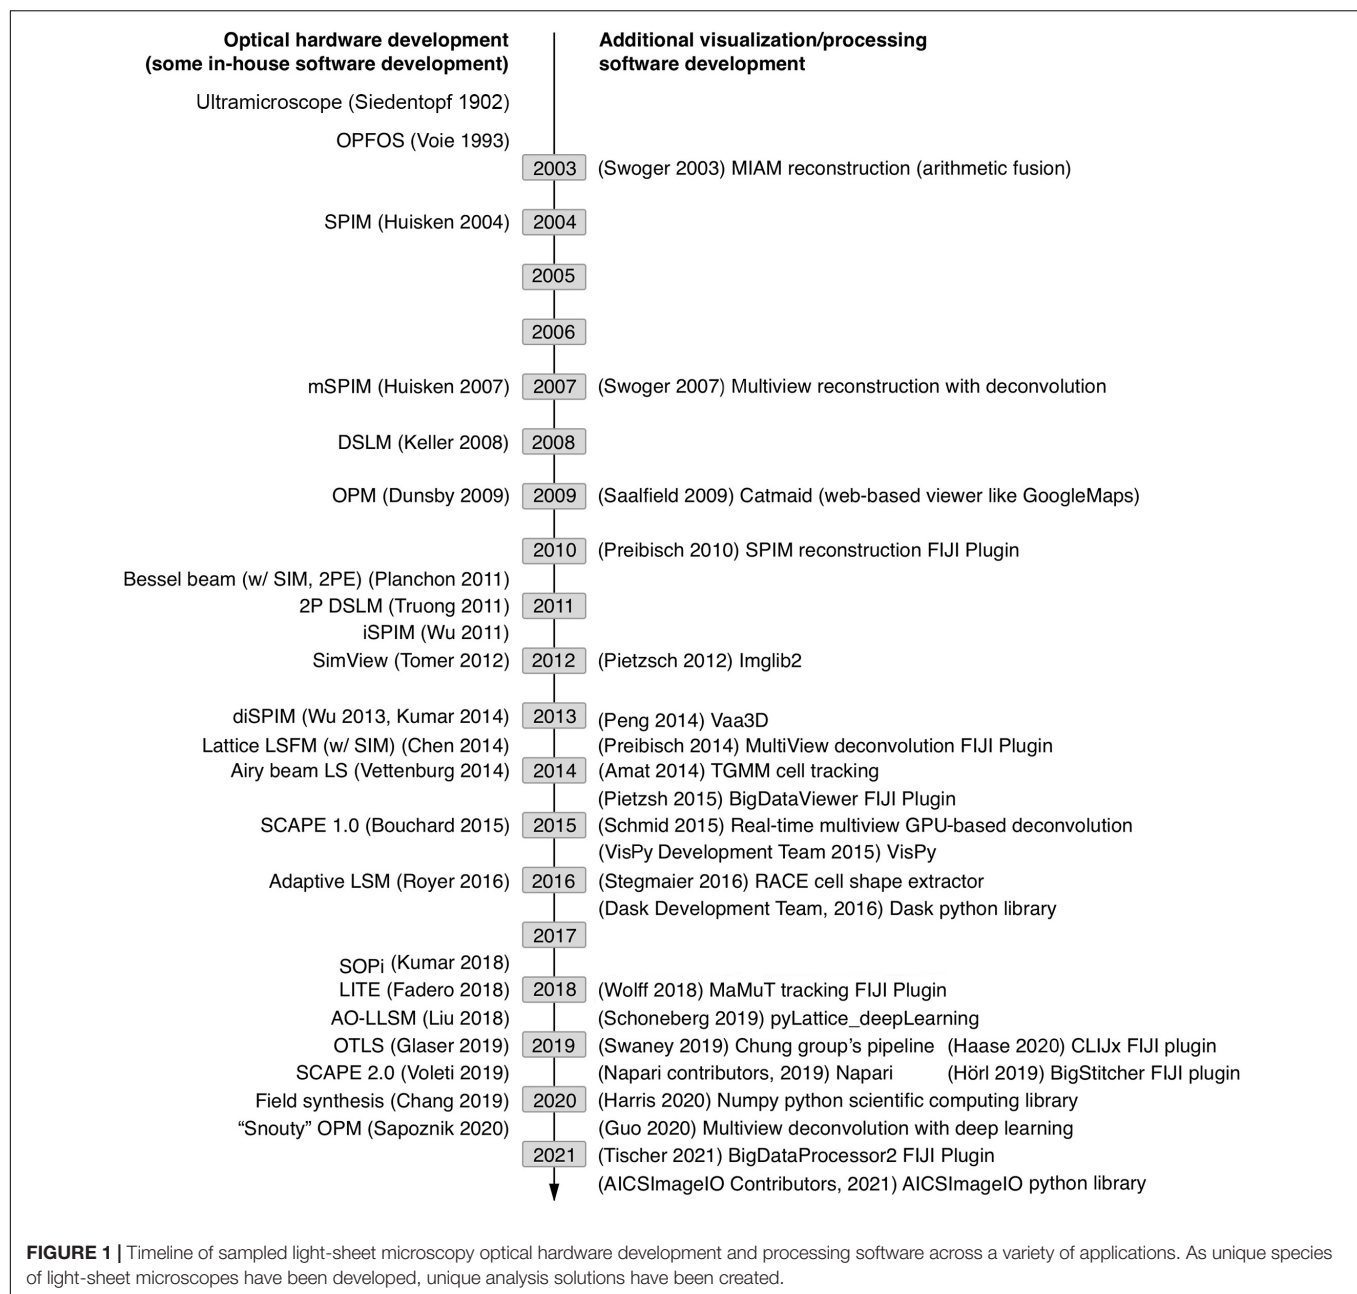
Optical hardware development
(some in-house software development)

Additional visualization/processing software development

Ultramicroscope (Siedentopf 1902)

OPFOS (Voie 1993)

2003 (Swoger 2003) MIAM reconstruction (arithmetic fusion)

SPIM (Huisken 2004) 2004

2005

2006

mSPIM (Huisken 2007) 2007 (Swoger 2007) Multiview reconstruction with deconvolution

DSLM (Keller 2008) 2008

OPM (Dunsby 2009) 2009 (Saalfield 2009) Catmaid (web-based viewer like GoogleMaps)

2010 (Preibisch 2010) SPIM reconstruction FIJI Plugin

Bessel beam (w/ SIM, 2PE) (Planchon 2011)
2P DSLM (Truong 2011) 2011
iSPIM (Wu 2011)

SimView (Tomer 2012) 2012 (Pietzsch 2012) Imglib2

diSPIM (Wu 2013, Kumar 2014) 2013 (Peng 2014) Vaa3D
Lattice LSFM (w/ SIM) (Chen 2014) (Preibisch 2014) MultiView deconvolution FIJI Plugin
Airy beam LS (Vettenburg 2014) 2014 (Amat 2014) TGMM cell tracking
(Pietzsh 2015) BigDataViewer FIJI Plugin
SCAPE 1.0 (Bouchard 2015) 2015 (Schmid 2015) Real-time multiview GPU-based deconvolution
(VisPy Development Team 2015) VisPy
Adaptive LSM (Royer 2016) 2016 (Stegmaier 2016) RACE cell shape extractor
(Dask Development Team, 2016) Dask python library
2017
SOPi (Kumar 2018)
LITE (Fadero 2018) 2018 (Wolff 2018) MaMuT tracking FIJI Plugin
AO-LLSM (Liu 2018) (Schoneberg 2019) pyLattice_deepLearning
OTLS (Glaser 2019) 2019 (Swaney 2019) Chung group's pipeline (Haase 2020) CLIJx FIJI plugin
SCAPE 2.0 (Voleti 2019) (Napari contributors, 2019) Napari (Hörl 2019) BigStitcher FIJI plugin
Field synthesis (Chang 2019) 2020 (Harris 2020) Numpy python scientific computing library
"Snouty" OPM (Sapoznik 2020) (Guo 2020) Multiview deconvolution with deep learning
2021 (Tischer 2021) BigDataProcessor2 FIJI Plugin
(AICSImageIO Contributors, 2021) AICSImageIO python library

FIGURE 1 | Timeline of sampled light-sheet microscopy optical hardware development and processing software across a variety of applications. As unique species of light-sheet microscopes have been developed, unique analysis solutions have been created.